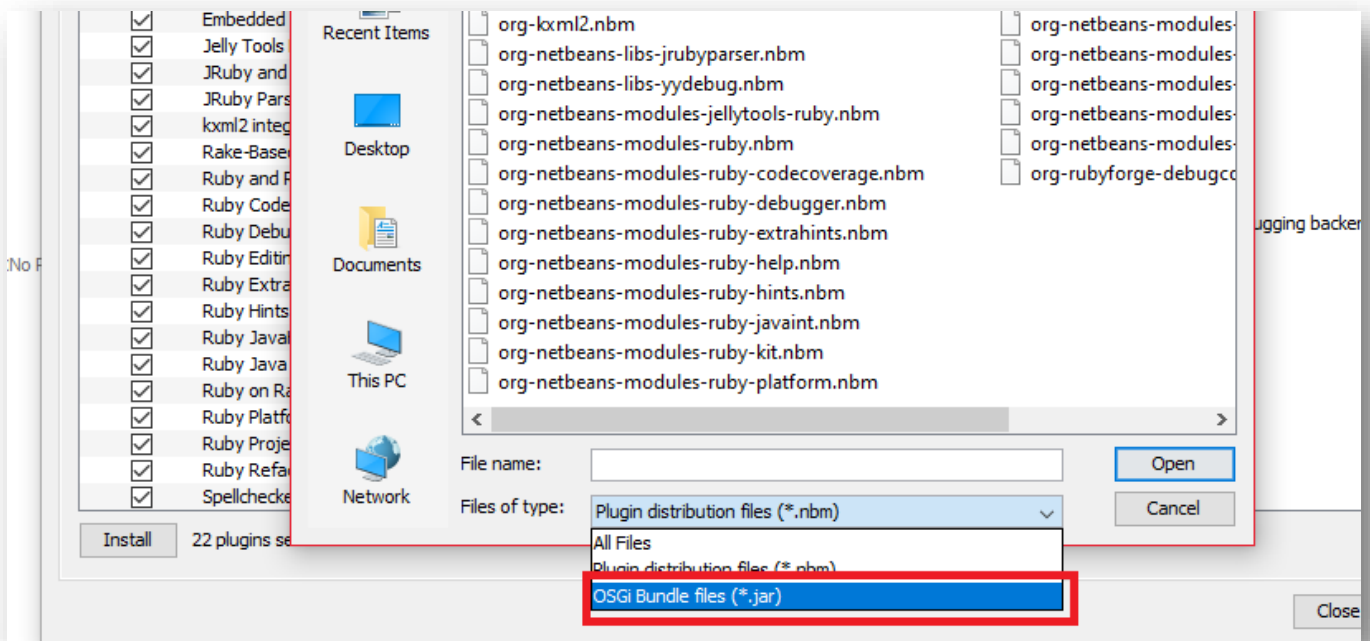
Embedded
Jelly Tools
JRuby and
JRuby Pars
kxml2 integ
Rake-Base
Ruby and R
Ruby Code
Ruby Debu
Ruby Editi
Ruby Extra
Ruby Hints
Ruby Java
Ruby Java
Ruby on Ra
Ruby Platf
Ruby Proje
Ruby Refa
Spellchecke

Install
22 plugins se

:No R

Recent Items
Desktop
Documents
This PC
Network

org-kxml2.nbm
org-netbeans-libs-jrubyparser.nbm
org-netbeans-libs-yydebug.nbm
org-netbeans-modules-jellytools-ruby.nbm
org-netbeans-modules-ruby.nbm
org-netbeans-modules-ruby-codecoverage.nbm
org-netbeans-modules-ruby-debugger.nbm
org-netbeans-modules-ruby-extrahints.nbm
org-netbeans-modules-ruby-help.nbm
org-netbeans-modules-ruby-hints.nbm
org-netbeans-modules-ruby-javaint.nbm
org-netbeans-modules-ruby-kit.nbm
org-netbeans-modules-ruby-platform.nbm
org-netbeans-modules-
org-netbeans-modules-
org-netbeans-modules-
org-netbeans-modules-
org-netbeans-modules-
org-rubyforge-debugco

ugging backer

File name:
Files of type:
Plugin distribution files (*.nbm)
All Files
Plugin distribution files (*.nbm)
OSGi Bundle files (*.jar)

Open
Cancel
Close